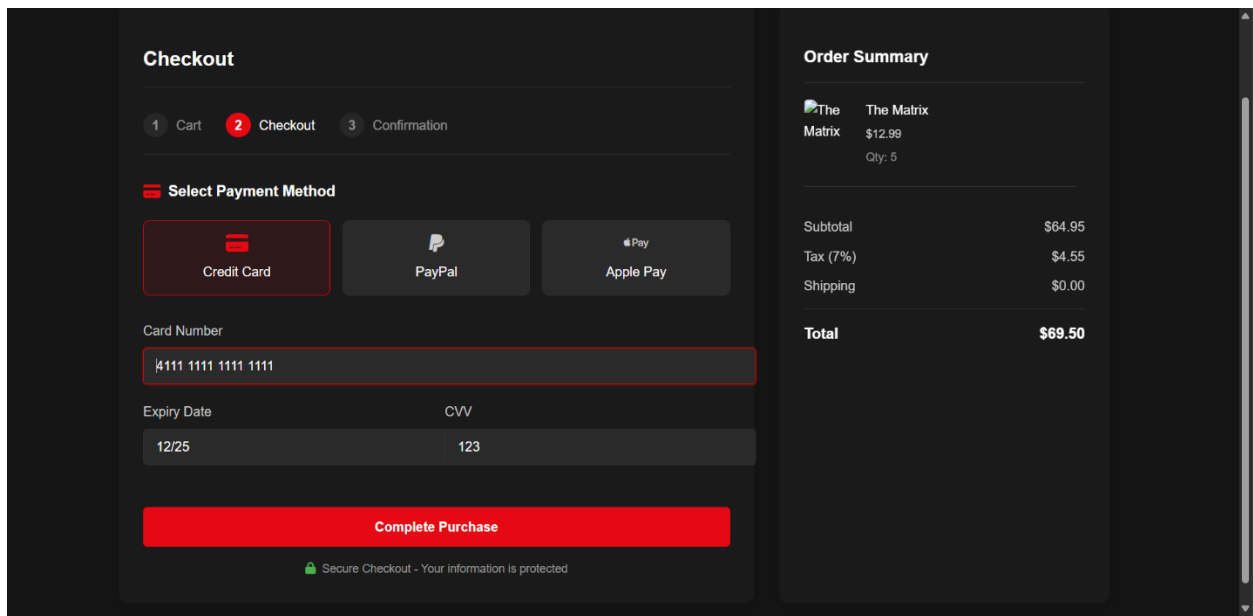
Checkout

1 Cart 2 Checkout 3 Confirmation

Select Payment Method

Credit Card

PayPal

Pay

Apple Pay

Card Number

4111 1111 1111 1111

Expiry Date

12/25

CVV

123

Complete Purchase

Secure Checkout - Your information is protected

Order Summary

The Matrix

The Matrix

$12.99

Qty: 5

| | |
|---|---|
| Subtotal | $64.95 |
| Tax (7%) | $4.55 |
| Shipping | $0.00 |
| Total | $69.50 |